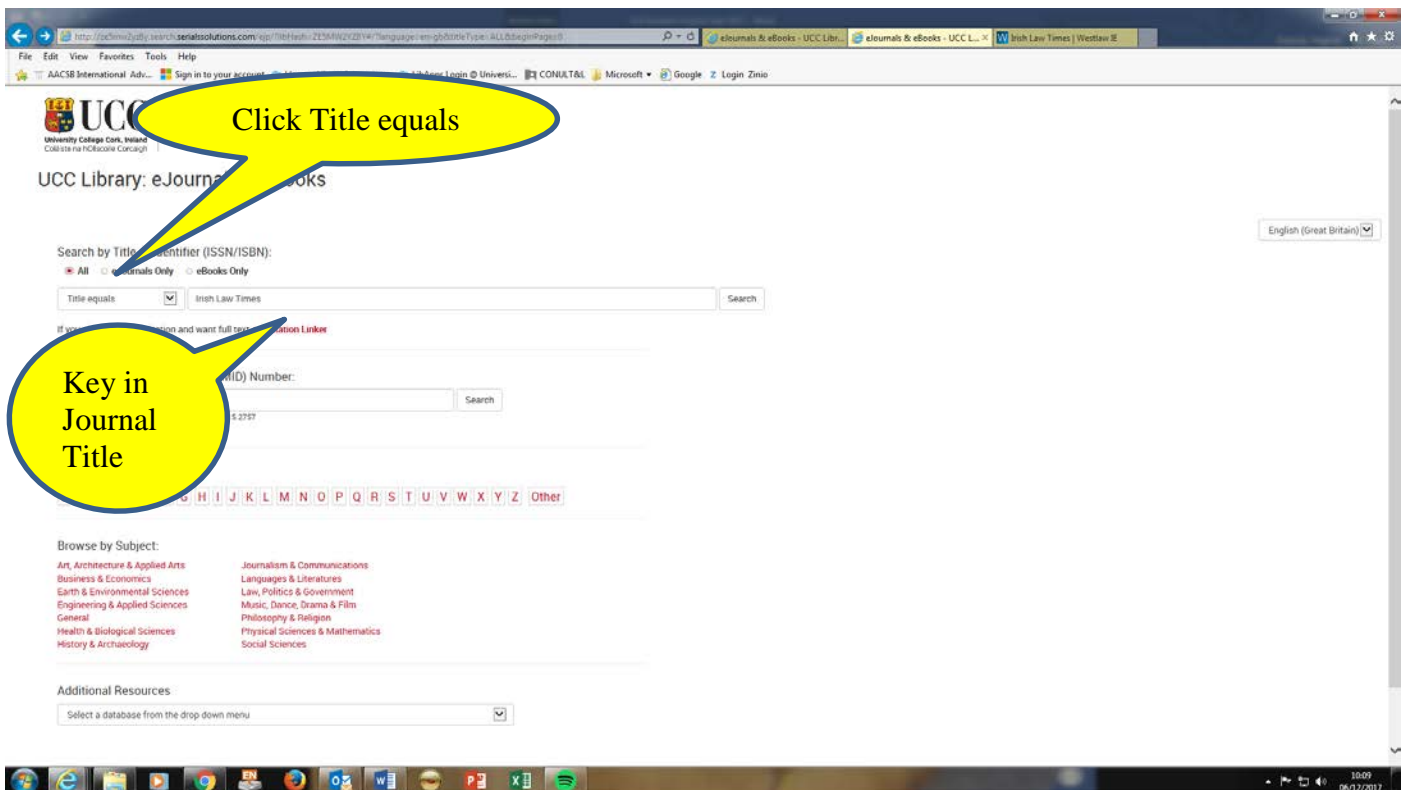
http://oc5mw2yz8y.search.serialssolutions.com/ejp/?libHash=ZE5MW2YZ8Y#/?language=en-gb&titleType=ALL&beginPage=0

eJournals & eBooks - UCC Libr... | eJournals & eBooks - UCC L... | Irish Law Times | Westlaw IE

File Edit View Favorites Tools Help

AACSB International Adv... Sign in to your account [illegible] Login © Universi... CONULT&L Microsoft Google Login Zinio

UCC

University College Cork, Ireland
Coláiste na hOllscoile Corcaigh

Click Title equals

UCC Library: eJourna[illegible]ooks

English (Great Britain)

Search by Title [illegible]entifier (ISSN/ISBN):

All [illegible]urnals Only eBooks Only

Title equals

Irish Law Times

Search

If yo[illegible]tion and want full text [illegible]ation Linker

Key in Journal Title

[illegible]MID) Number:

Search

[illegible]5 2757

G H I J K L M N O P Q R S T U V W X Y Z Other

Browse by Subject:

Art, Architecture & Applied Arts
Business & Economics
Earth & Environmental Sciences
Engineering & Applied Sciences
General
Health & Biological Sciences
History & Archaeology

Journalism & Communications
Languages & Literatures
Law, Politics & Government
Music, Dance, Drama & Film
Philosophy & Religion
Physical Sciences & Mathematics
Social Sciences

Additional Resources

Select a database from the drop down menu

10:09
06/12/2017